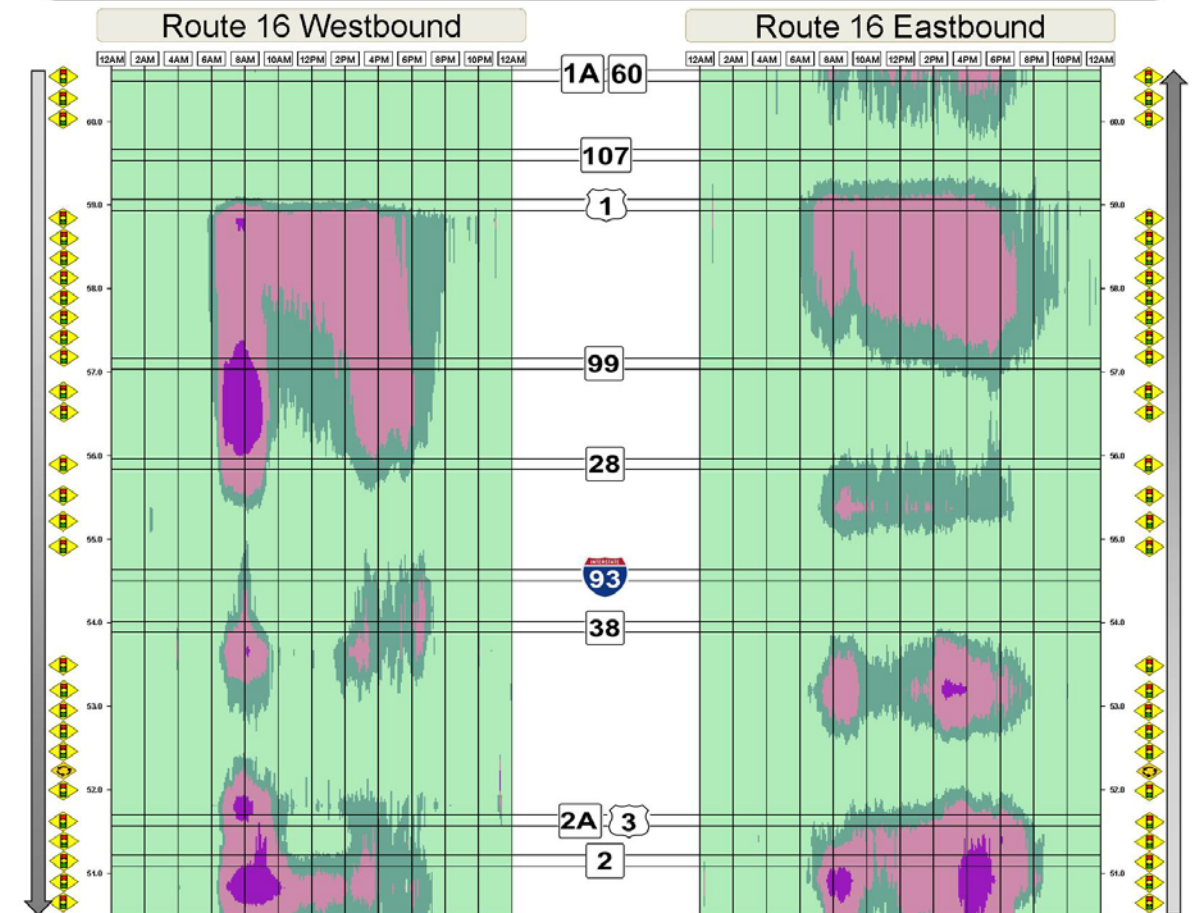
Route 16 Westbound

Route 16 Eastbound

12AM 2AM 4AM 6AM 8AM 10AM 12PM 2PM 4PM 6PM 8PM 10PM 12AM

12AM 2AM 4AM 6AM 8AM 10AM 12PM 2PM 4PM 6PM 8PM 10PM 12AM

1A 60

107

1

99

28

INTERSTATE 93

38

2A 3

2

60.0
59.0
58.0
57.0
56.0
55.0
54.0
53.0
52.0
51.0

60.0
59.0
58.0
57.0
56.0
55.0
54.0
53.0
52.0
51.0